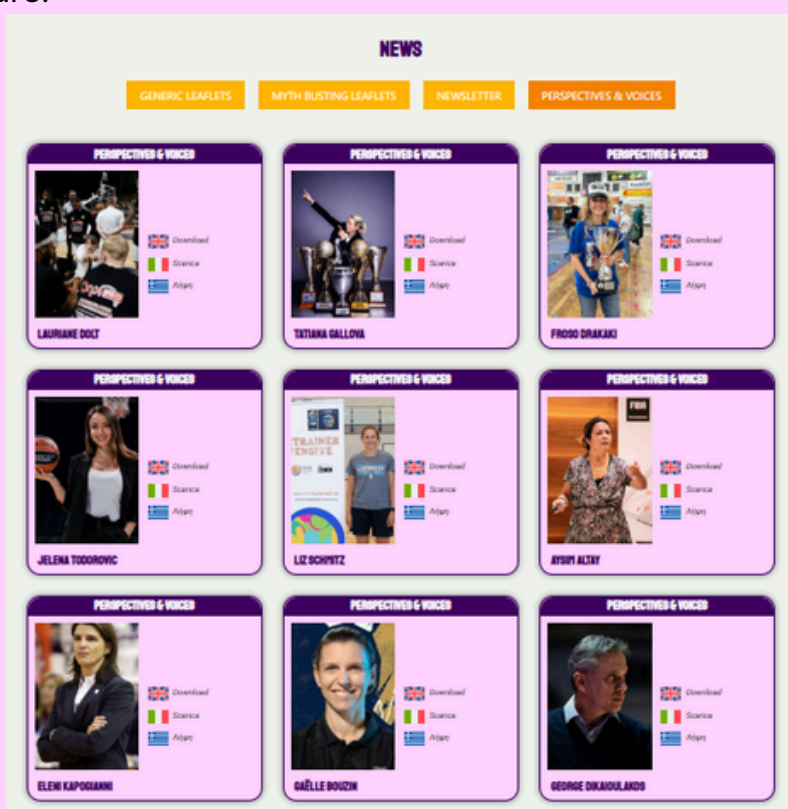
NEWS

GENERIC LEAFLETS MYTH BUSTING LEAFLETS NEWSLETTER PERSPECTIVES & VOICES

PERSPECTIVES & VOICES
Download
Scarica
Λήψη
LAURIANE DOLT

PERSPECTIVES & VOICES
Download
Scarica
Λήψη
TATIANA GALLOVA

PERSPECTIVES & VOICES
Download
Scarica
Λήψη
FROSO DRAKAKI

PERSPECTIVES & VOICES
Download
Scarica
Λήψη
JELENA TODOROVIC

PERSPECTIVES & VOICES
TRAINER
ENSIVE
Download
Scarica
Λήψη
LIZ SCHMITZ

PERSPECTIVES & VOICES
FIBA
Download
Scarica
Λήψη
AYSUN ALTAY

PERSPECTIVES & VOICES
Download
Scarica
Λήψη
ELENI KAPOGIANNI

PERSPECTIVES & VOICES
Download
Scarica
Λήψη
GAËLLE BOUZIN

PERSPECTIVES & VOICES
Download
Scarica
Λήψη
GEORGE DIKAIOULAKOS